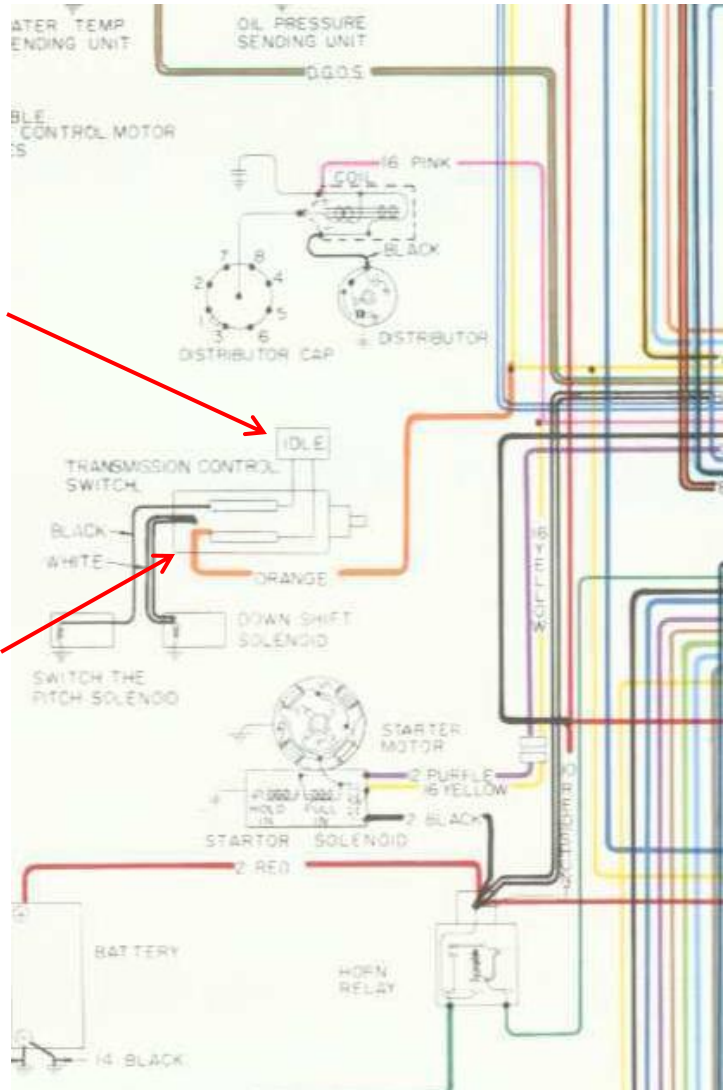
ATER TEMP
ENDING UNIT

OIL PRESSURE
SENDING UNIT

D.G.O.S.

BLE
CONTROL MOTOR
ES

16 PINK

COIL

BLACK

7 8
2 4
1 5
3 6

DISTRIBUTOR CAP

DISTRIBUTOR

IDLE

TRANSMISSION CONTROL
SWITCH

BLACK

WHITE

ORANGE

16 YELLOW

DOWN SHIFT
SOLENOID

SWITCH THE
PITCH SOLENOID

STARTER
MOTOR

2 PURPLE
16 YELLOW

HOLD IN
PULL IN

2 BLACK

STARTOR SOLENOID

10 RED

2 RED

BATTERY

HORN
RELAY

14 BLACK